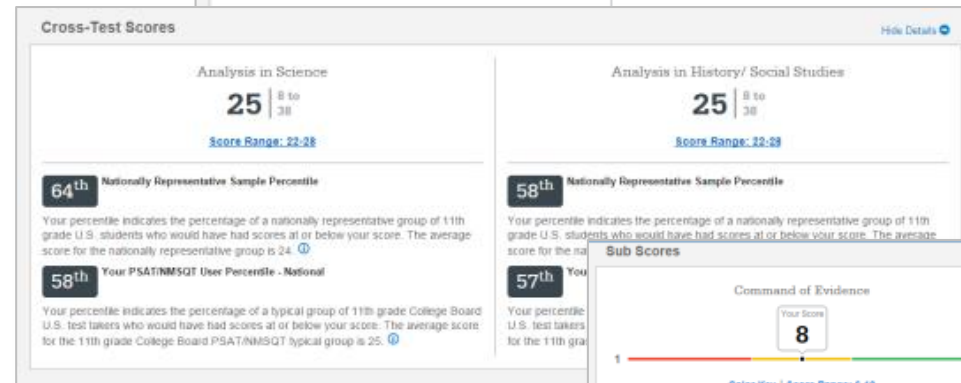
Cross-Test Scores

Hide Details

Analysis in Science

25 | 8 to 38

Score Range: 22-28

64th Nationally Representative Sample Percentile

Your percentile indicates the percentage of a nationally representative group of 11th grade U.S. students who would have had scores at or below your score. The average score for the nationally representative group is 24.

58th Your PSAT/NMSQT User Percentile - National

Your percentile indicates the percentage of a typical group of 11th grade College Board U.S. test takers who would have had scores at or below your score. The average score for the 11th grade College Board PSAT/NMSQT typical group is 25.

Analysis in History/ Social Studies

25 | 8 to 38

Score Range: 22-28

58th Nationally Representative Sample Percentile

Your percentile indicates the percentage of a nationally representative group of 11th grade U.S. students who would have had scores at or below your score. The average score for the

57th You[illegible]

Your percentile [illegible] U.S. test takers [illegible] for the 11th gra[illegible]

Sub Scores

Command of Evidence

Your Score
8

1

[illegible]